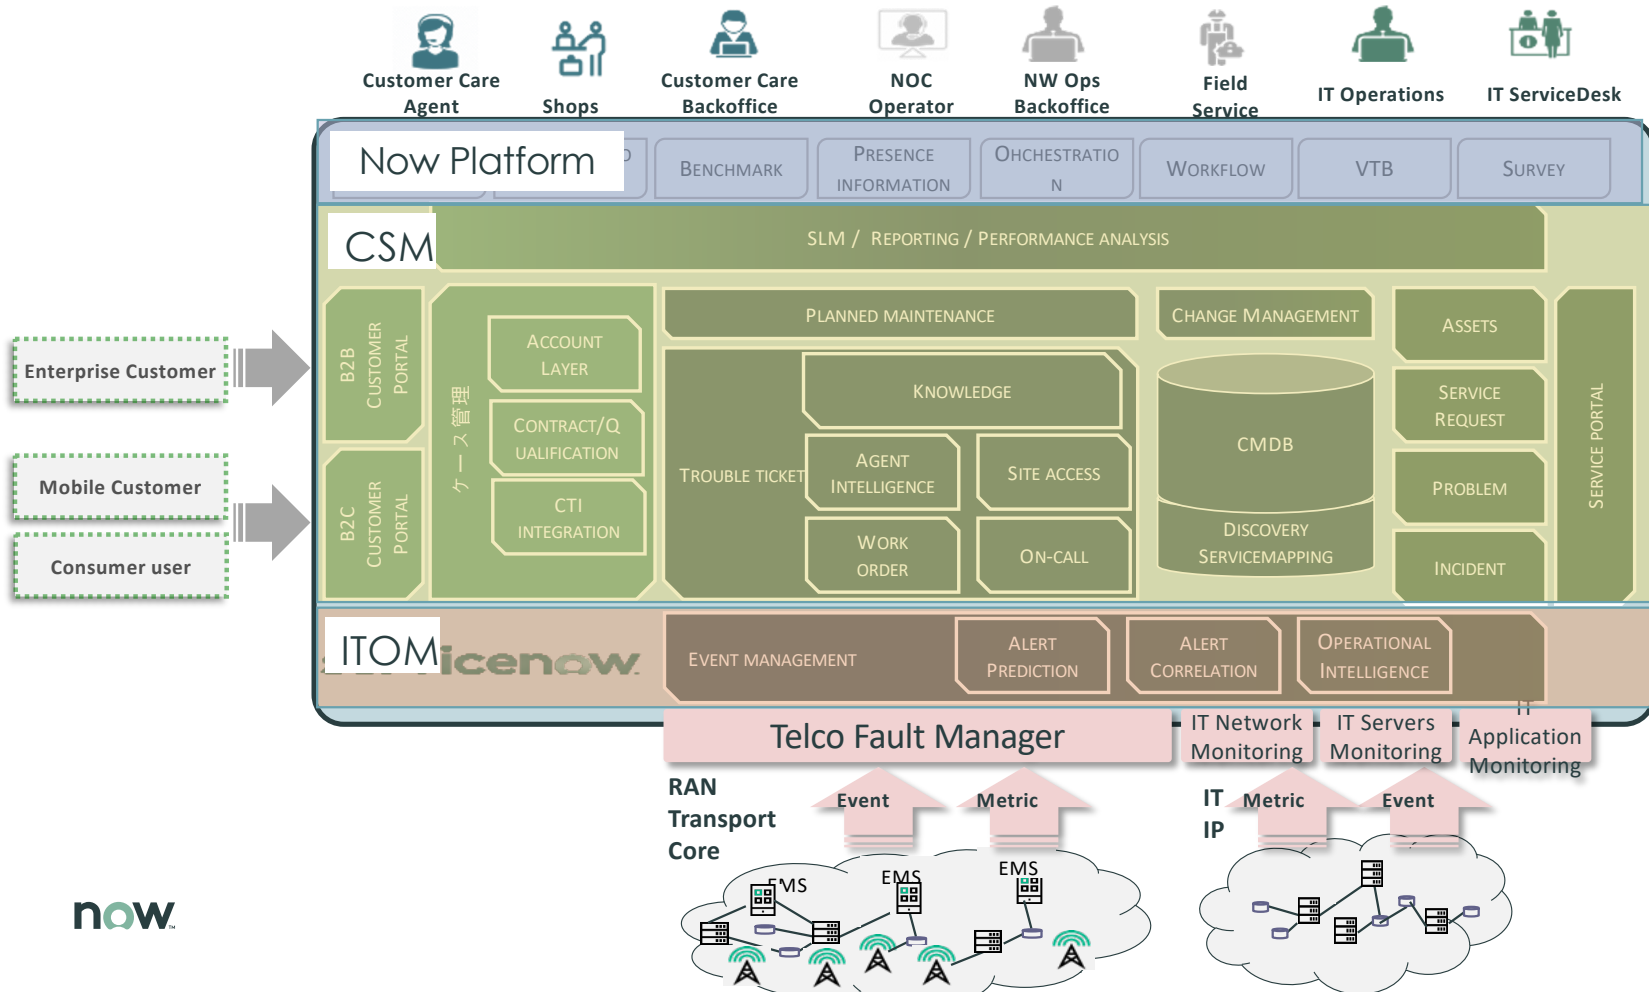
Customer Care Agent
Shops
Customer Care Backoffice
NOC Operator
NW Ops Backoffice
Field Service
IT Operations
IT ServiceDesk

Now Platform
BENCHMARK
PRESENCE INFORMATION
OHCHESTRATIO N
WORKFLOW
VTB
SURVEY

CSM
SLM / REPORTING / PERFORMANCE ANALYSIS

Enterprise Customer
Mobile Customer
Consumer user

B2B CUSTOMER PORTAL
B2C CUSTOMER PORTAL
ケース管理
ACCOUNT LAYER
CONTRACT/QUALIFICATION
CTI INTEGRATION
PLANNED MAINTENANCE
CHANGE MANAGEMENT
ASSETS
TROUBLE TICKET
KNOWLEDGE
AGENT INTELLIGENCE
SITE ACCESS
WORK ORDER
ON-CALL
CMDB
DISCOVERY SERVICEMAPPING
SERVICE REQUEST
PROBLEM
INCIDENT
SERVICE PORTAL

ITOM
servicenow
EVENT MANAGEMENT
ALERT PREDICTION
ALERT CORRELATION
OPERATIONAL INTELLIGENCE

Telco Fault Manager
IT Network Monitoring
IT Servers Monitoring
IT Application Monitoring

RAN
Transport
Core
Event
Metric
IT
IP
Metric
Event
EMS
EMS
EMS

now